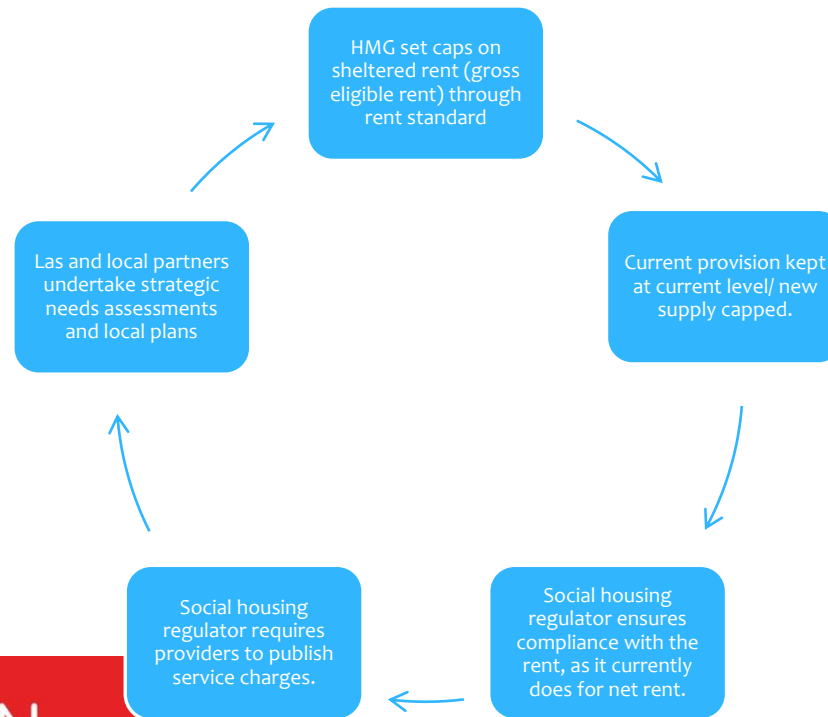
HMG set caps on sheltered rent (gross eligible rent) through rent standard

Current provision kept at current level/ new supply capped.

Social housing regulator ensures compliance with the rent, as it currently does for net rent.

Social housing regulator requires providers to publish service charges.

Las and local partners undertake strategic needs assessments and local plans